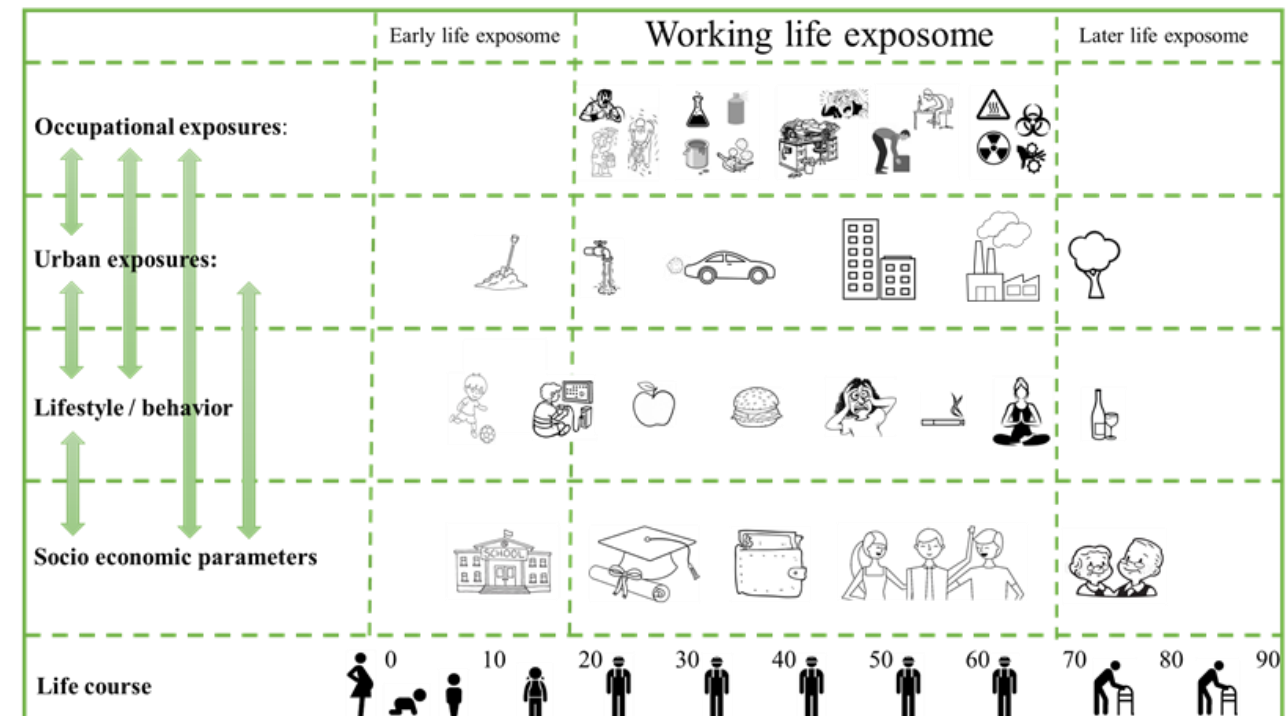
| | Early life exposome | Working life exposome | Later life exposome |
|---|---|---|---|
| **Occupational exposures**: | | | |
| **Urban exposures:** | | | |
| **Lifestyle / behavior** | | | |
| **Socio economic parameters** | SCHOOL | | |
| **Life course** | 0 10 | 20 30 40 50 60 | 70 80 90 |